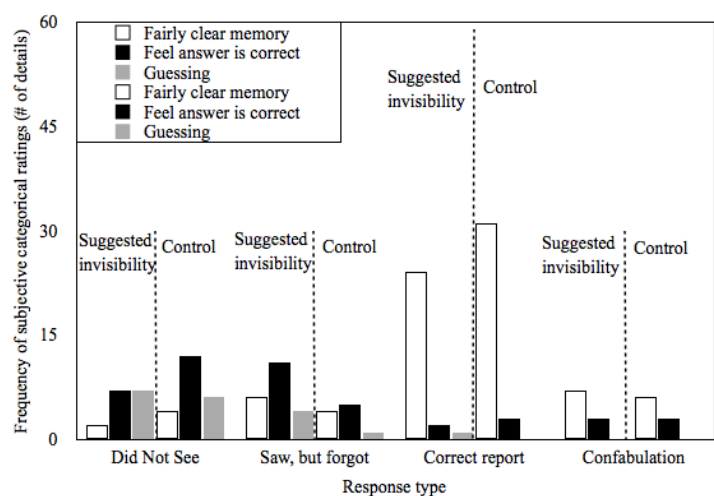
Fairly clear memory
Feel answer is correct
Guessing
Fairly clear memory
Feel answer is correct
Guessing

Frequency of subjective categorical ratings (# of details)

60
45
30
15
0

Suggested invisibility
Control
Suggested invisibility
Control
Suggested invisibility
Control
Suggested invisibility
Control

Did Not See
Saw, but forgot
Correct report
Confabulation

Response type